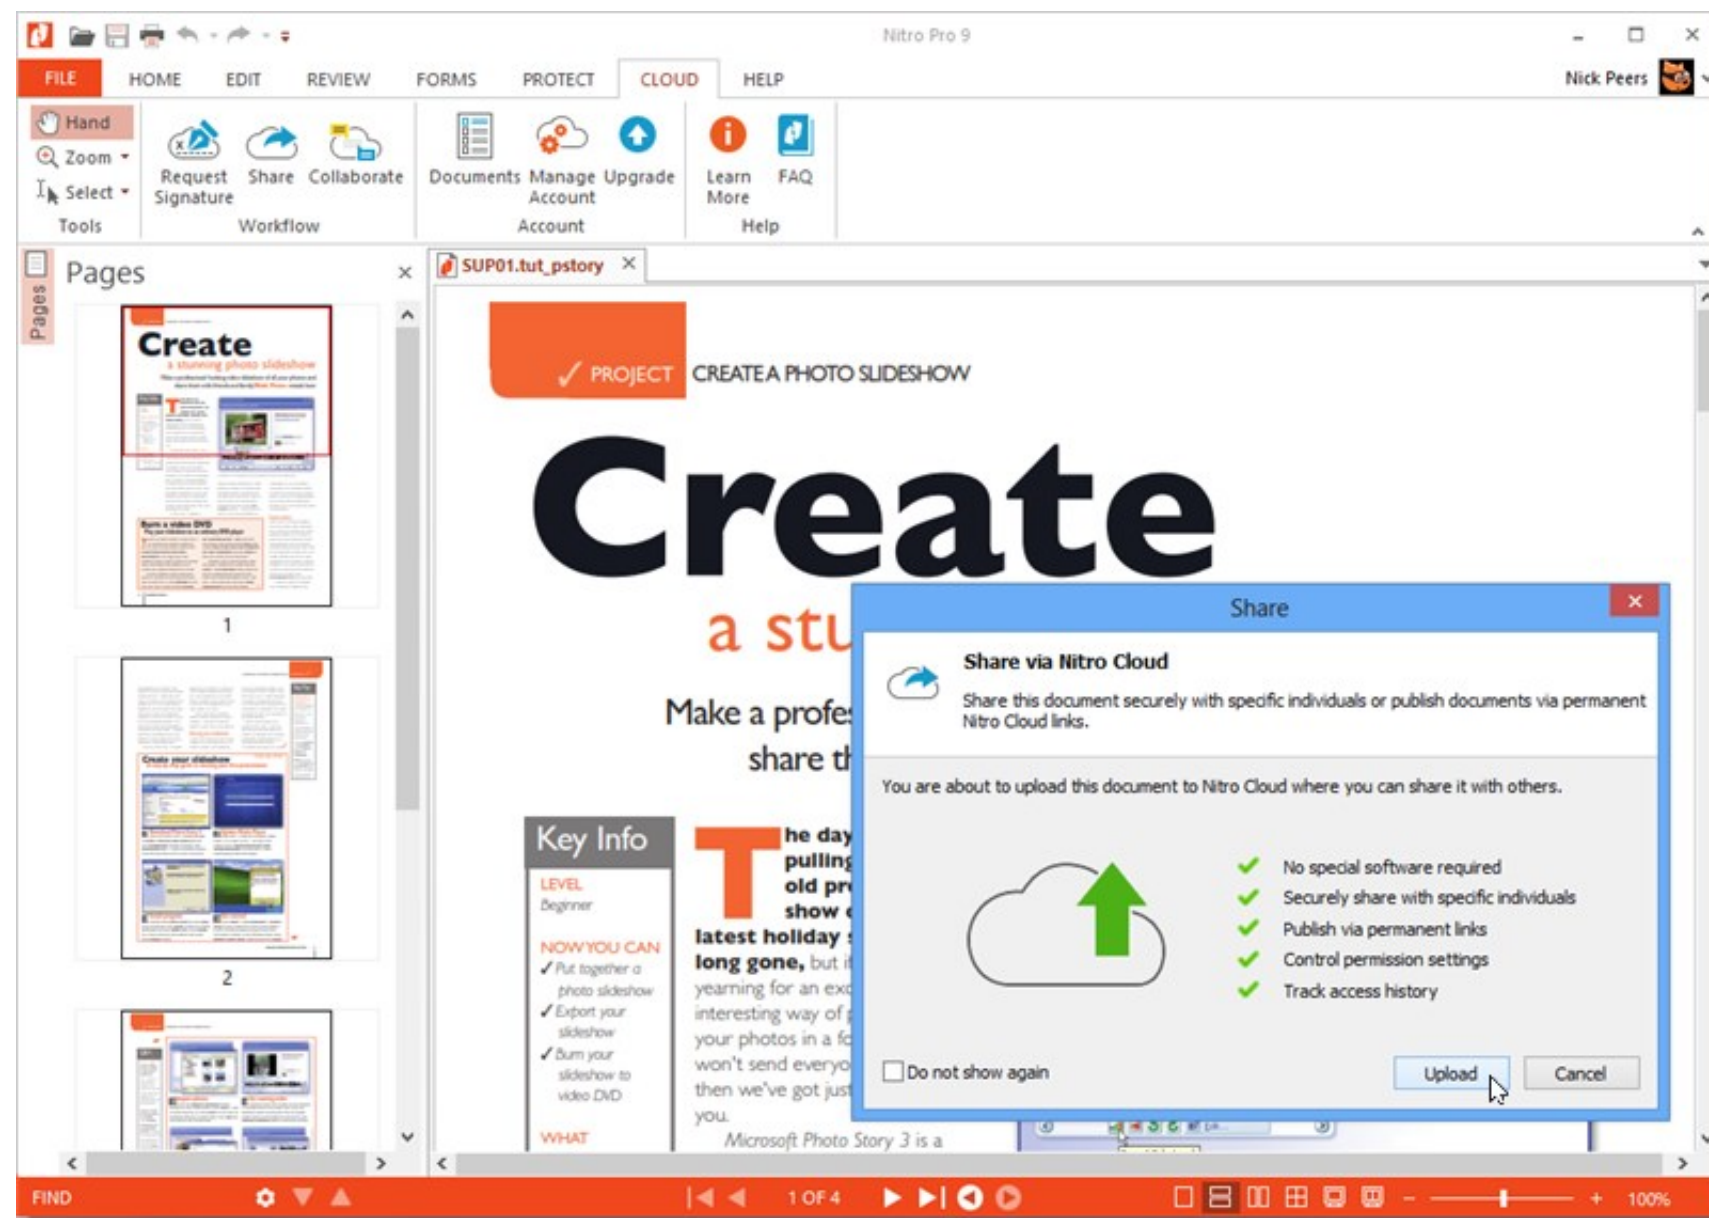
Nitro Pro 9

FILE HOME EDIT REVIEW FORMS PROTECT CLOUD HELP

Nick Peers

Hand
Zoom
Select
Tools

Request Signature
Share
Collaborate
Workflow

Documents
Manage Account
Upgrade
Account

Learn More
FAQ
Help

Pages

SUP01.tut_pstory

Create

1

2

PROJECT CREATE A PHOTO SLIDESHOW

Create

a stu

Make a profe
share t

Key Info

LEVEL
Beginner

NOW YOU CAN
✓ Put together a photo slideshow
✓ Export your slideshow
✓ Burn your slideshow to video DVD

WHAT

The day
pulling
old pr
show
latest holiday
long gone, but i
yearning for an exc
interesting way of
your photos in a fo
won't send everyo
then we've got just
you.

Microsoft Photo Story 3 is a

Share

Share via Nitro Cloud

Share this document securely with specific individuals or publish documents via permanent Nitro Cloud links.

You are about to upload this document to Nitro Cloud where you can share it with others.

No special software required
Securely share with specific individuals
Publish via permanent links
Control permission settings
Track access history

Do not show again

Upload
Cancel

FIND

1 OF 4

100%